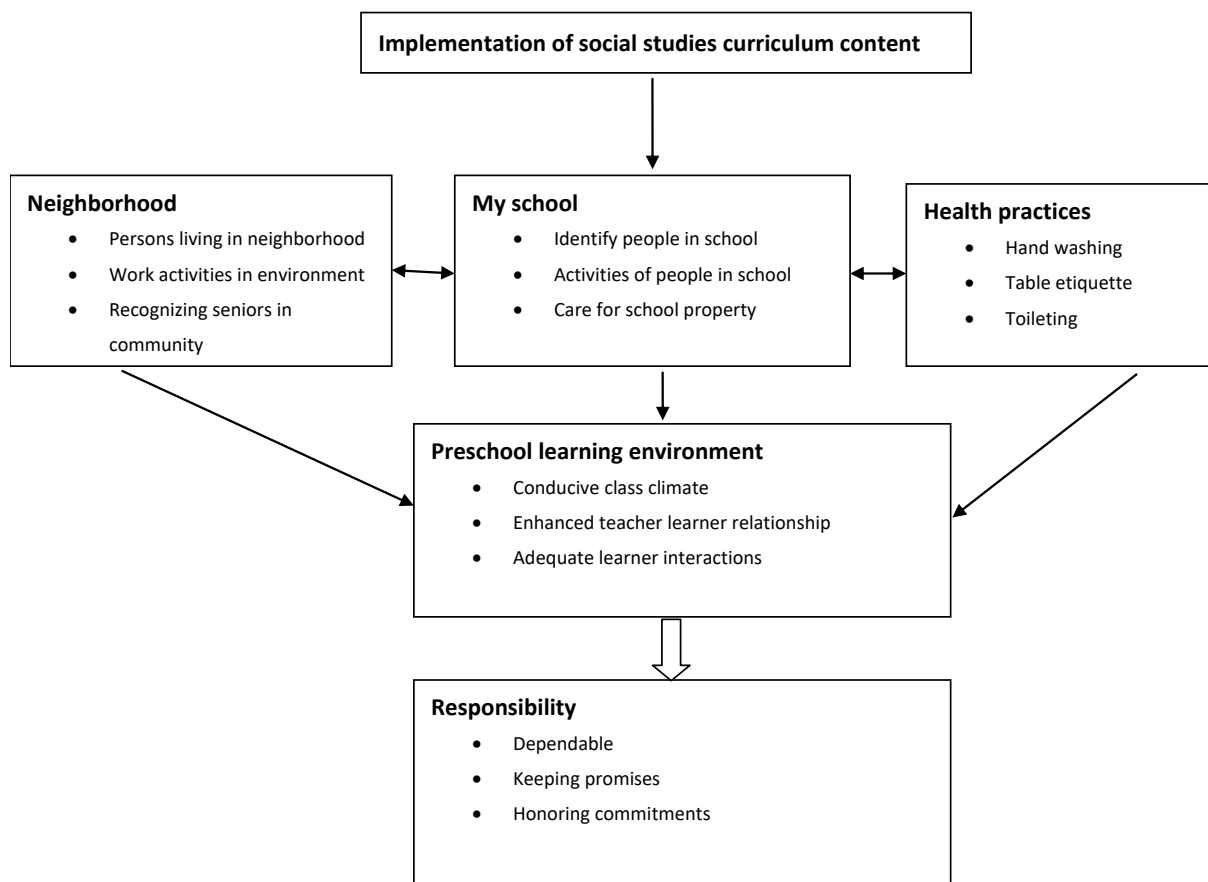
Implementation of social studies curriculum content

Neighborhood
- Persons living in neighborhood
- Work activities in environment
- Recognizing seniors in community

My school
- Identify people in school
- Activities of people in school
- Care for school property

Health practices
- Hand washing
- Table etiquette
- Toileting

Preschool learning environment
- Conducive class climate
- Enhanced teacher learner relationship
- Adequate learner interactions

Responsibility
- Dependable
- Keeping promises
- Honoring commitments